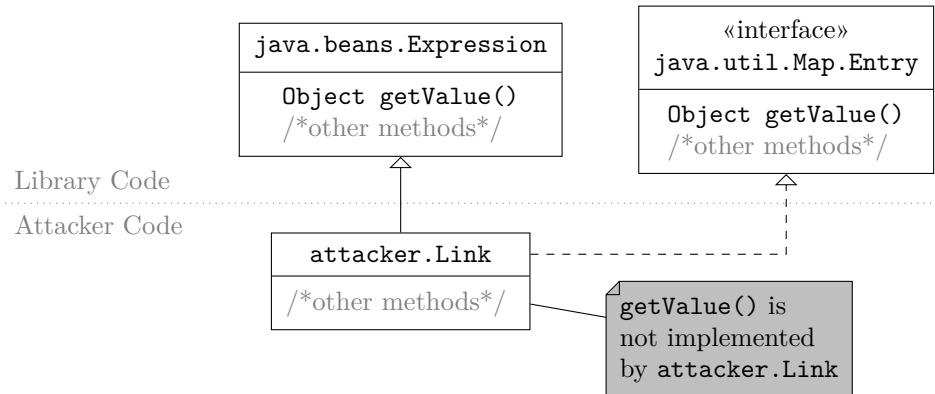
java.beans.Expression

Object getValue()
/*other methods*/

«interface»
java.util.Map.Entry

Object getValue()
/*other methods*/

Library Code

Attacker Code

attacker.Link

/*other methods*/

getValue() is not implemented by attacker.Link